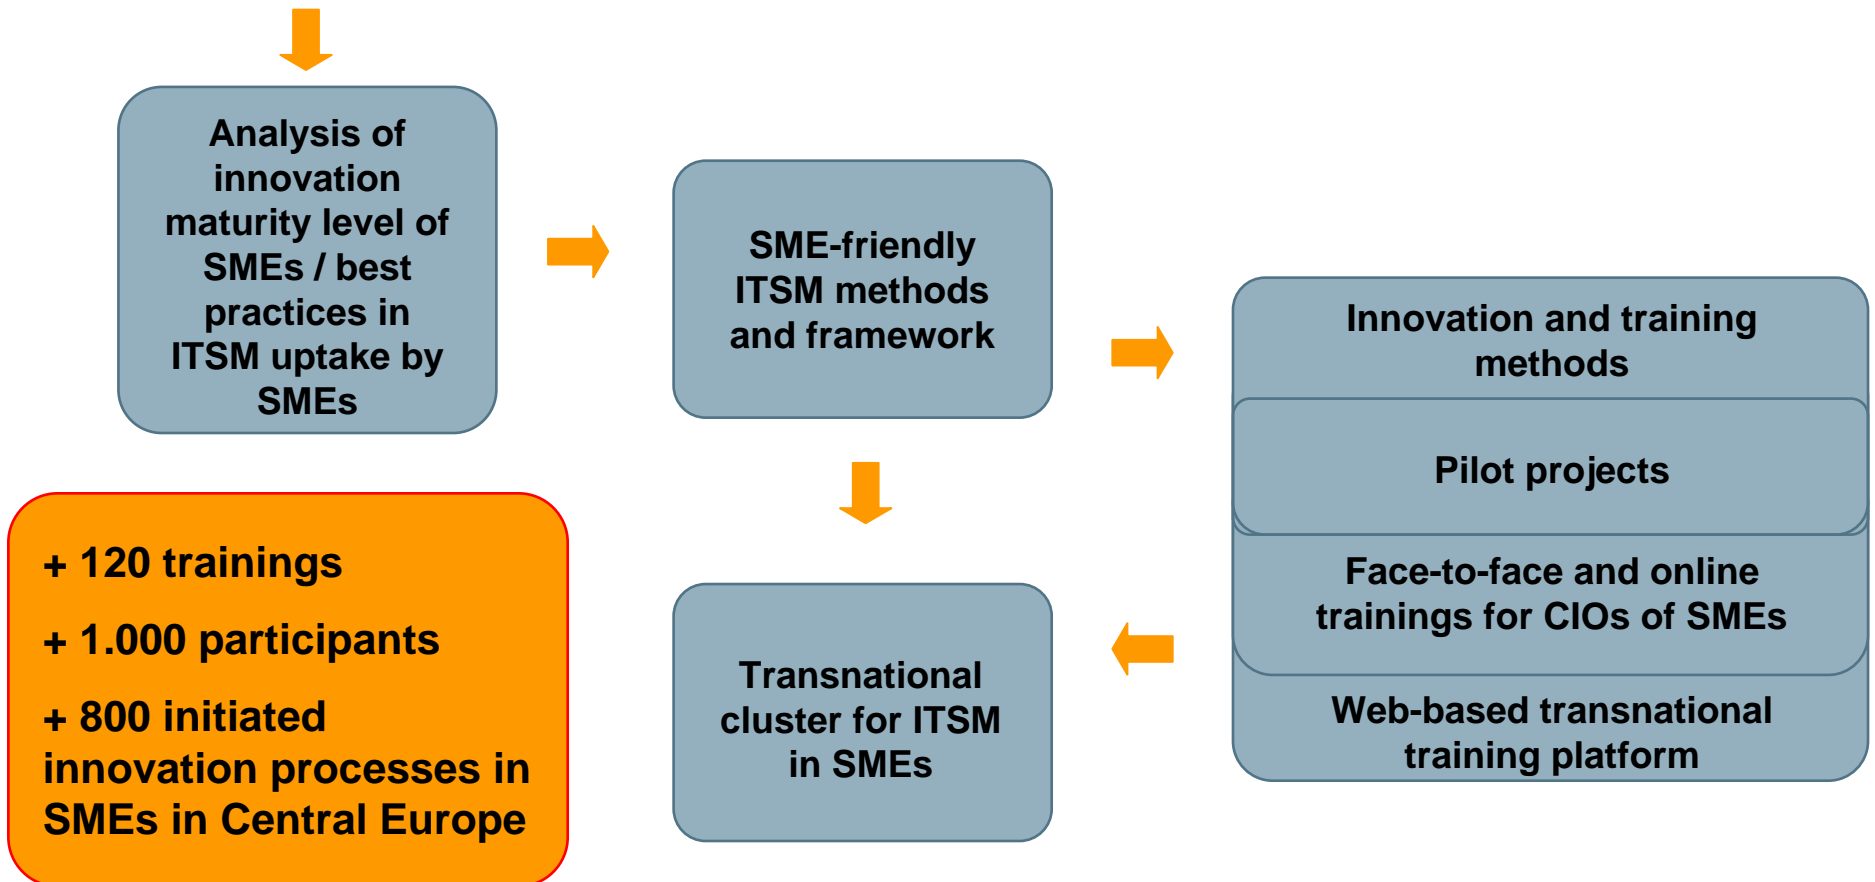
Analysis of innovation maturity level of SMEs / best practices in ITSM uptake by SMEs

SME-friendly ITSM methods and framework

Innovation and training methods

Pilot projects

Face-to-face and online trainings for CIOs of SMEs

Web-based transnational training platform

Transnational cluster for ITSM in SMEs

+ 120 trainings

+ 1.000 participants

+ 800 initiated innovation processes in SMEs in Central Europe